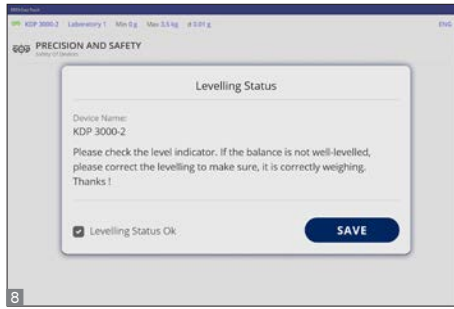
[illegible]

KDP 3000-2 Laboratory 1 Min 0 g Max 3.5 kg d 0.01 g

ENG

PRECISION AND SAFETY

Safety of Devices

Levelling Status

Device Name:
KDP 3000-2

Please check the level indicator. If the balance is not well-levelled, please correct the levelling to make sure, it is correctly weighing. Thanks !

Levelling Status Ok

SAVE

8